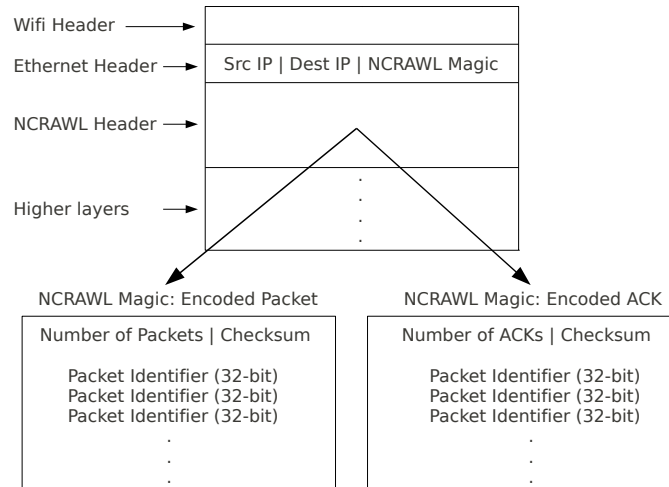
Wifi Header

Ethernet Header

Src IP | Dest IP | NCRAWL Magic

NCRAWL Header

Higher layers

NCRAWL Magic: Encoded Packet

Number of Packets | Checksum

Packet Identifier (32-bit)
Packet Identifier (32-bit)
Packet Identifier (32-bit)

NCRAWL Magic: Encoded ACK

Number of ACKs | Checksum

Packet Identifier (32-bit)
Packet Identifier (32-bit)
Packet Identifier (32-bit)